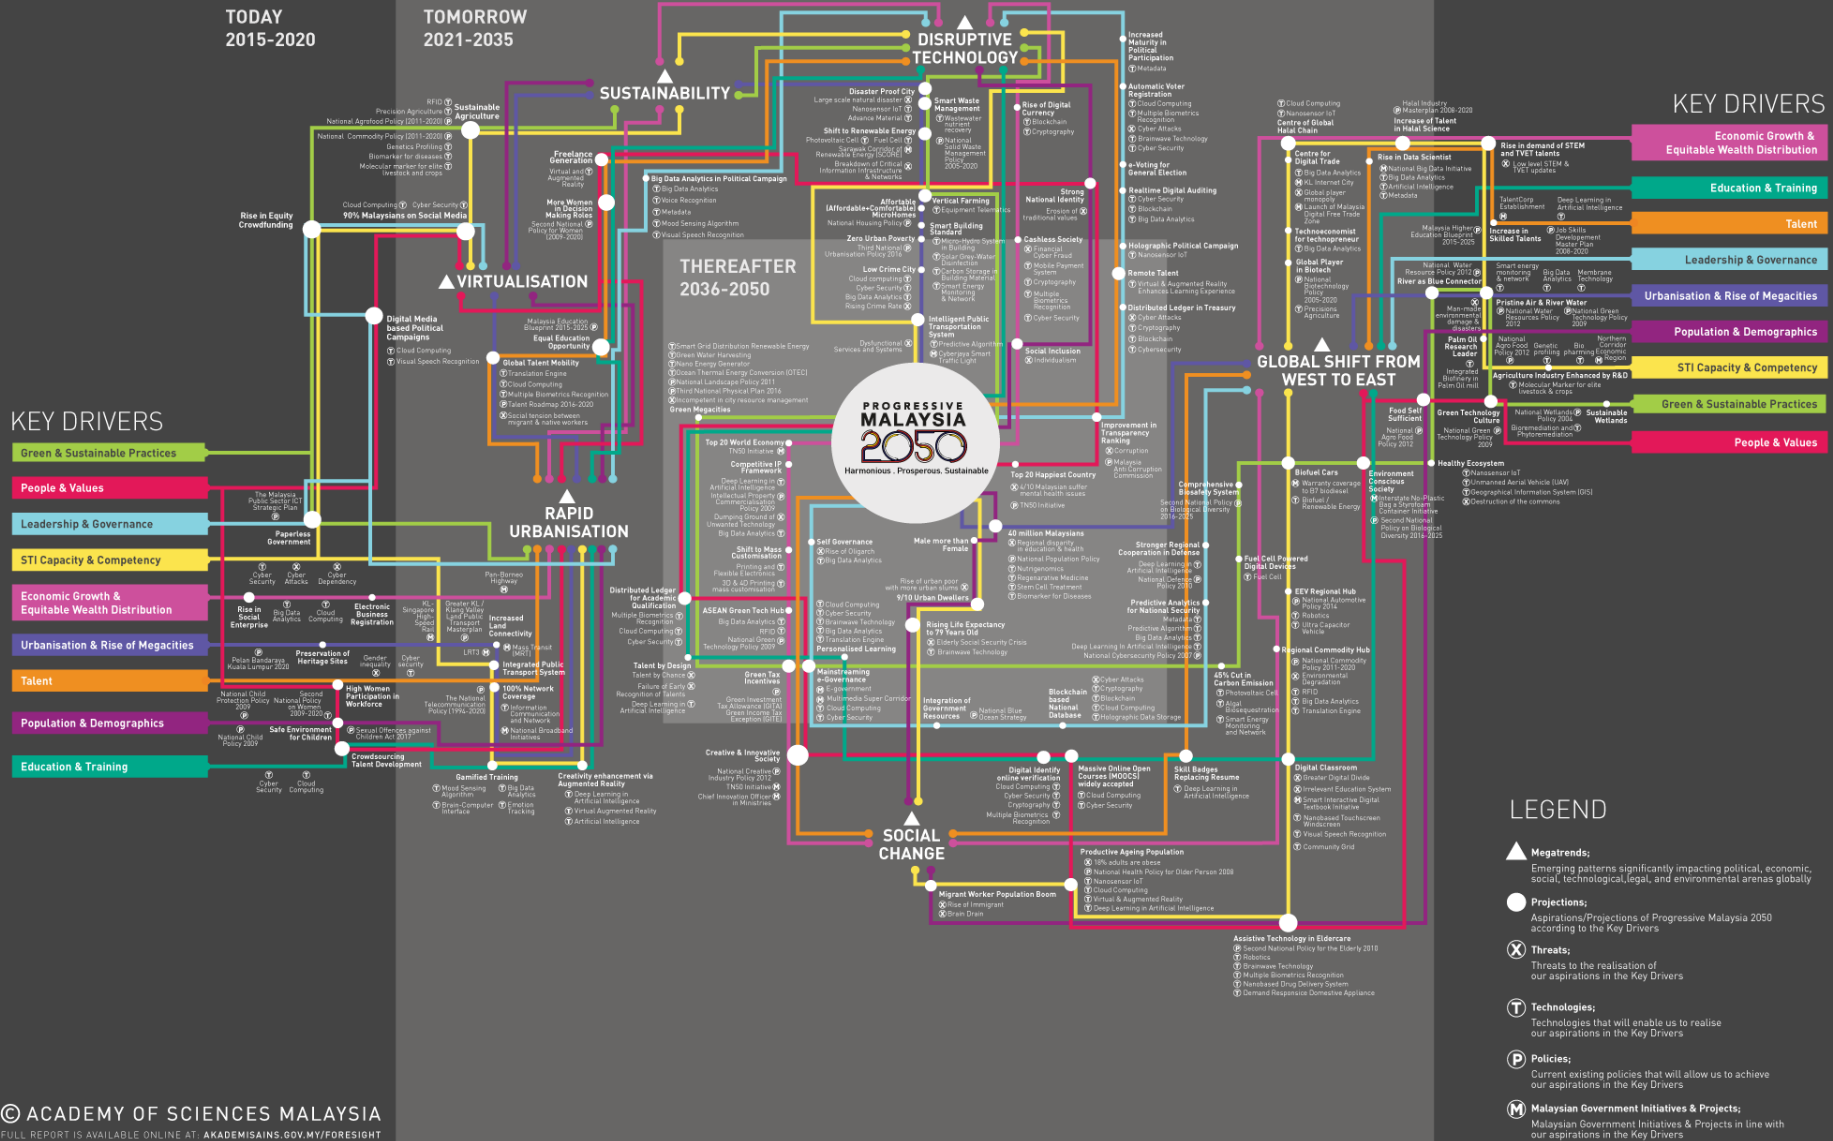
TODAY
2015-2020

TOMORROW
2021-2035

THEREAFTER
2036-2050

DISRUPTIVE TECHNOLOGY

SUSTAINABILITY

VIRTUALISATION

RAPID URBANISATION

SOCIAL CHANGE

GLOBAL SHIFT FROM WEST TO EAST

PROGRESSIVE MALAYSIA 2050
Harmonious . Prosperous. Sustainable

KEY DRIVERS
Green & Sustainable Practices
People & Values
Leadership & Governance
STI Capacity & Competency
Economic Growth & Equitable Wealth Distribution
Urbanisation & Rise of Megacities
Talent
Population & Demographics
Education & Training

KEY DRIVERS
Economic Growth & Equitable Wealth Distribution
Education & Training
Talent
Leadership & Governance
Urbanisation & Rise of Megacities
Population & Demographics
STI Capacity & Competency
Green & Sustainable Practices
People & Values

Sustainable Agriculture
RFID
Precision Agriculture
National Agrofood Policy (2011-2020)
National Commodity Policy (2011-2020)
Genetics Profiling
Biomarker for diseases
Molecular marker for elite livestock and crops
Freelance Generation
Virtual and Augmented Reality
More Women in Decision Making Roles
Second National Policy for Women (2009-2020)
Cloud Computing
Cyber Security
90% Malaysians on Social Media
Rise in Equity Crowdfunding
Digital Media based Political Campaigns
Cloud Computing
Visual Speech Recognition
Malaysia Education Blueprint 2015-2025
Equal Education Opportunity
Global Talent Mobility
Translation Engine
Cloud Computing
Multiple Biometrics Recognition
Talent Roadmap 2016-2020
Social tension between migrant & native workers
Big Data Analytics in Political Campaign
Big Data Analytics
Voice Recognition
Metadata
Mood Sensing Algorithm
Visual Speech Recognition
Disaster Proof City
Large scale natural disaster
Nanosensor IoT
Advance Material
Shift to Renewable Energy
Photovoltaic Cell
Fuel Cell
Sarawak Corridor of Renewable Energy (SCORE)
Breakdown of Critical Information Infrastructure & Networks
Smart Waste Management
Wastewater nutrient recovery
National Solid Waste Management Policy 2005-2020
Affordable Vertical Farming
(Affordable+Comfortable) MicroHomes
National Housing Policy
Equipment Telematics
Smart Building Standard
Zero Urban Poverty
Third National Urbanisation Policy 2016
Micro-Hydro System in Building
Solar Grey-Water Disinfection
Carbon Storage in Building Material
Smart Energy Monitoring & Network
Low Crime City
Cloud computing
Cyber Security
Big Data Analytics
Rising Crime Rate
Intelligent Public Transportation System
Dysfunctional Services and Systems
Predictive Algorithm
Cyberjaya Smart Traffic Light
Rise of Digital Currency
Blockchain
Cryptography
Strong National Identity
Erosion of traditional values
Cashless Society
Financial Cyber Fraud
Mobile Payment System
Cryptography
Multiple Biometrics Recognition
Cyber Security
Social Inclusion
Individualism
Increased Maturity in Political Participation
Metadata
Automatic Voter Registration
Cloud Computing
Multiple Biometrics Recognition
Cyber Attacks
Brainwave Technology
Cyber Security
e-Voting for General Election
Realtime Digital Auditing
Cyber Security
Blockchain
Big Data Analytics
Holographic Political Campaign
Nanosensor IoT
Remote Talent
Virtual & Augmented Reality Enhances Learning Experience
Distributed Ledger in Treasury
Cyber Attacks
Cryptography
Blockchain
Cybersecurity
Smart Grid Distribution Renewable Energy
Green Water Harvesting
Nano Energy Generator
Ocean Thermal Energy Conversion (OTEC)
National Landscape Policy 2011
Third National Physical Plan 2016
Incompetent in city resource management
Green Megacities
Cloud Computing
Nanosensor IoT
Centre of Global Halal Chain
Halal Industry Masterplan 2008-2020
Increase of Talent in Halal Science
Centre for Digital Trade
Big Data Analytics
KL Internet City
Global player monopoly
Launch of Malaysia Digital Free Trade Zone
Technoeconomist for technopreneur
Big Data Analytics
Global Player in Biotech
National Biotechnology Policy 2005-2020
Precision Agriculture
Rise in Data Scientist
National Big Data Initiative
Big Data Analytics
Artificial Intelligence
Metadata
Rise in demand of STEM and TVET talents
Low level STEM & TVET updates
TalentCorp Establishment
Deep Learning in Artificial Intelligence
Malaysia Higher Education Blueprint 2015-2025
Increase in Skilled Talents
Job Skills Development Master Plan 2008-2020
National Water Resource Policy 2012
River as Blue Connector
Smart energy monitoring & network
Big Data Analytics
Membrane Technology
Pristine Air & River Water
National Water Resources Policy 2012
National Green Technology Policy 2009
Man-made environmental damage & disasters
Palm Oil Research Leader
Integrated Biofinery in Palm Oil mill
National Agro Food Policy 2012
Genetic profiling
Bio pharming
Northern Corridor Economic Region
Agriculture Industry Enhanced by R&D
Molecular Marker for elite livestock & crops
Food Self Sufficient
National Agro Food Policy 2012
Green Technology Culture
National Green Technology Policy 2009
National Wetlands Policy 2004
Bioremediation and Phytoremediation
Sustainable Wetlands
Healthy Ecosystem
Nanosensor IoT
Unmanned Aerial Vehicle (UAV)
Geographical Information System (GIS)
Destruction of the commons
Environment Conscious Society
Interstate No-Plastic Bag & Styrofoam Container Initiative
Second National Policy on Biological Diversity 2016-2025
Biofuel Cars
Warranty coverage to B7 biodiesel
Biofuel / Renewable Energy
Comprehensive Biosafety System
Second National Policy on Biological Diversity 2016-2025
Fuel Cell Powered Digital Devices
Fuel Cell
EEV Regional Hub
National Automotive Policy 2014
Robotics
Ultra Capacitor Vehicle
Regional Commodity Hub
National Commodity Policy 2011-2020
Environmental Degradation
RFID
Big Data Analytics
Translation Engine
45% Cut in Carbon Emission
Photovoltaic Cell
Algal Biosequestration
Smart Energy Monitoring and Network
Improvement in Transparency Ranking
Corruption
Malaysia Anti Corruption Commission
Top 20 Happiest Country
4/10 Malaysian suffer mental health issues
TN50 Initiative
40 million Malaysians
Regional disparity in education & health
National Population Policy
Nutrigenomics
Regenerative Medicine
Stem Cell Treatment
Biomarker for Diseases
Stronger Regional Cooperation in Defense
Deep Learning in Artificial Intelligence
National Defence Policy 2010
Predictive Analytics for National Security
Metadata
Predictive Algorithm
Big Data Analytics
Deep Learning in Artificial Intelligence
National Cybersecurity Policy 2007
Top 20 World Economy
TN50 Initiative
Competitive IP Framework
Deep Learning in Artificial Intelligence
Intellectual Property Commercialisation Policy 2009
Dumping Ground of Unwanted Technology
Big Data Analytics
Shift to Mass Customisation
Printing and Flexible Electronics
3D & 4D Printing in mass customisation
Self Governance
Rise of Oligarch
Big Data Analytics
Male more than Female
Rise of urban poor with more urban slums
9/10 Urban Dwellers
Distributed Ledger for Academic Qualification
Multiple Biometrics Recognition
Cloud Computing
Cyber Security
ASEAN Green Tech Hub
Big Data Analytics
RFID
National Green Technology Policy 2009
Cloud Computing
Cyber Security
Brainwave Technology
Big Data Analytics
Translation Engine
Personalised Learning
Rising Life Expectancy to 79 Years Old
Elderly Social Security Crisis
Brainwave Technology
Talent by Design
Talent by Chance
Failure of Early Recognition of Talents
Deep Learning in Artificial Intelligence
Green Tax Incentives
Green Investment Tax Allowance (GITA)
Green Income Tax Exception (GITE)
Mainstreaming e-Governance
E-government
Multimedia Super Corridor
Cloud Computing
Cyber Security
Integration of Government Resources
National Blue Ocean Strategy
Blockchain based National Database
Cyber Attacks
Cryptography
Blockchain
Cloud Computing
Holographic Data Storage
Creative & Innovative Society
National Creative Industry Policy 2013
TN50 Initiative
Chief Innovation Officer in Ministries
Digital Identity online verification
Cloud Computing
Cyber Security
Cryptography
Multiple Biometrics Recognition
Massive Online Open Courses (MOOCS) widely accepted
Cloud Computing
Cyber Security
Skill Badges Replacing Resume
Deep Learning in Artificial Intelligence
Digital Classroom
Greater Digital Divide
Irrelevant Education System
Smart Interactive Digital Textbook Initiative
Nanobased Touchscreen Windscreen
Visual Speech Recognition
Community Grid
Productive Ageing Population
16% adults are obese
National Health Policy for Older Person 2008
Nanosensor IoT
Cloud Computing
Virtual & Augmented Reality
Deep Learning in Artificial Intelligence
Migrant Worker Population Boom
Rise of Immigrant
Brain Drain
Assistive Technology in Eldercare
Second National Policy for the Elderly 2010
Robotics
Brainwave Technology
Multiple Biometrics Recognition
Nanobased Drug Delivery System
Demand Responsive Domestive Appliance
The Malaysia Public Sector ICT Strategic Plan
Paperless Government
Cyber Security
Cyber Attacks
Cyber Dependency
Rise in Social Enterprise
Big Data Analytics
Cloud Computing
Electronic Business Registration
KL-Singapore High Speed Rail
Greater KL / Klang Valley Land Public Transport Masterplan
Increased Land Connectivity
Pan-Borneo Highway
LRT3
Mass Transit (MRT)
Integrated Public Transport System
Pelan Bandaraya Kuala Lumpur 2020
Preservation of Heritage Sites
Gender inequality
Cyber security
100% Network Coverage
The National Telecommunication Policy (1994-2020)
Information Communication and Network
National Broadband Initiatives
National Child Protection Policy 2009
Second National Policy on Women 2009-2020
High Women Participation in Workforce
National Child Policy 2009
Safe Environment for Children
Sexual Offences against Children Act 2017
Crowdsourcing Talent Development
Cyber Security
Cloud Computing
Gamified Training
Mood Sensing Algorithm
Big Data Analytics
Brain-Computer Interface
Emotion Tracking
Creativity enhancement via Augmented Reality
Deep Learning in Artificial Intelligence
Virtual Augmented Reality
Artificial Intelligence

LEGEND
Megatrends;
Emerging patterns significantly impacting political, economic, social, technological,legal, and environmental arenas globally
Projections;
Aspirations/Projections of Progressive Malaysia 2050 according to the Key Drivers
Threats;
Threats to the realisation of our aspirations in the Key Drivers
Technologies;
Technologies that will enable us to realise our aspirations in the Key Drivers
Policies;
Current existing policies that will allow us to achieve our aspirations in the Key Drivers
Malaysian Government Initiatives & Projects;
Malaysian Government Initiatives & Projects in line with our aspirations in the Key Drivers

© ACADEMY OF SCIENCES MALAYSIA
FULL REPORT IS AVAILABLE ONLINE AT: AKADEMISAINS.GOV.MY/FORESIGHT